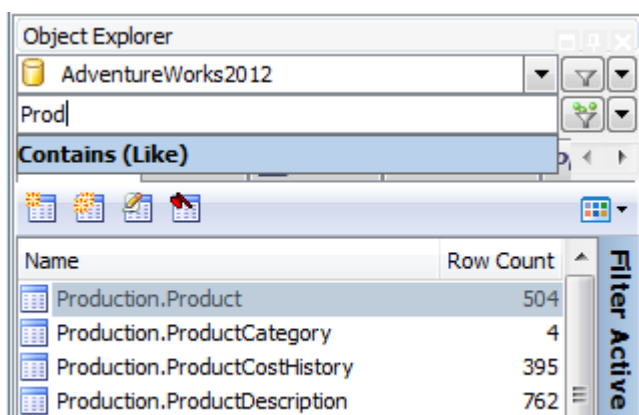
Object Explorer

AdventureWorks2012

Prod

Contains (Like)

| Name | Row Count |
|---|---|
| Production.Product | 504 |
| Production.ProductCategory | 4 |
| Production.ProductCostHistory | 395 |
| Production.ProductDescription | 762 |

Filter Active